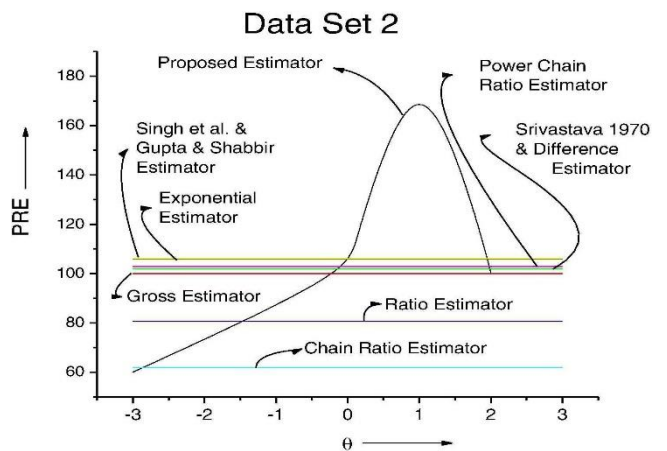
Data Set 2

180
160
140
120
100
80
60

PRE

Proposed Estimator

Power Chain Ratio Estimator

Singh et al. & Gupta & Shabbir Estimator

Srivastava 1970 & Difference Estimator

Exponential Estimator

Gross Estimator

Ratio Estimator

Chain Ratio Estimator

-3 -2 -1 0 1 2 3

θ